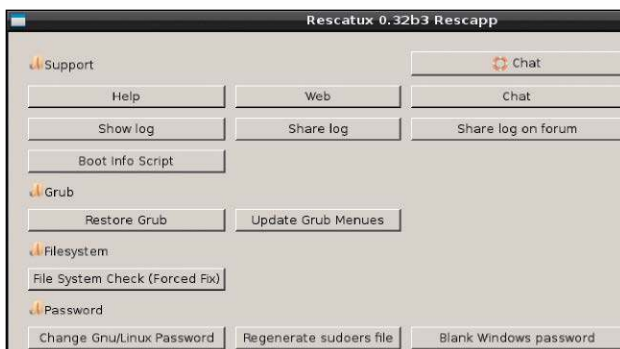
Rescatux 0.32b3 Rescapp

Support

Chat

Help

Web

Chat

Show log

Share log

Share log on forum

Boot Info Script

Grub

Restore Grub

Update Grub Menues

Filesystem

File System Check (Forced Fix)

Password

Change Gnu/Linux Password

Regenerate sudoers file

Blank Windows password